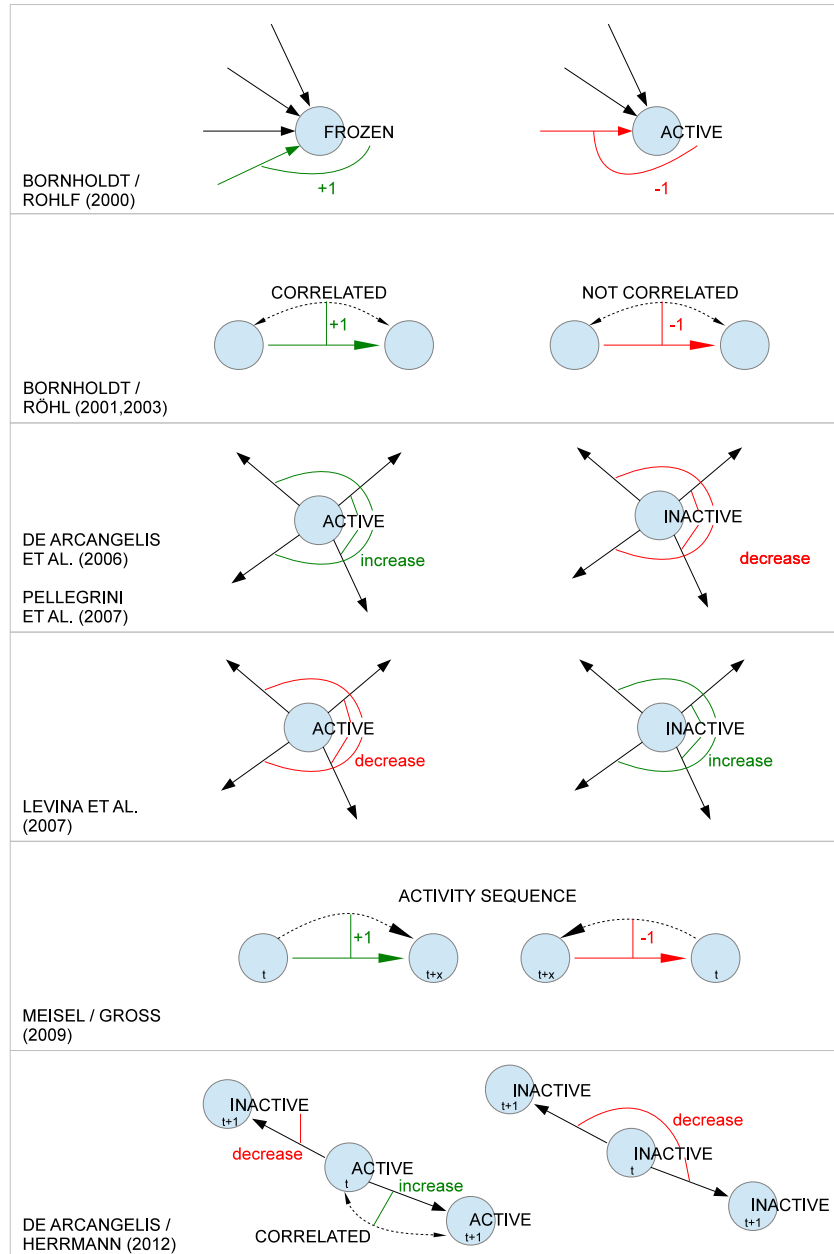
BORNHOLDT / ROHLF (2000)

FROZEN

+1

ACTIVE

-1

BORNHOLDT / RÖHL (2001,2003)

CORRELATED

+1

NOT CORRELATED

-1

DE ARCANGELIS ET AL. (2006)

PELLEGRINI ET AL. (2007)

ACTIVE

increase

INACTIVE

decrease

LEVINA ET AL. (2007)

ACTIVE

decrease

INACTIVE

increase

MEISEL / GROSS (2009)

ACTIVITY SEQUENCE

t

+1

t+x

t+x

-1

t

DE ARCANGELIS / HERRMANN (2012)

INACTIVE
t+1

decrease

ACTIVE
t

increase

ACTIVE
t+1

CORRELATED

INACTIVE
t+1

decrease

INACTIVE
t

INACTIVE
t+1